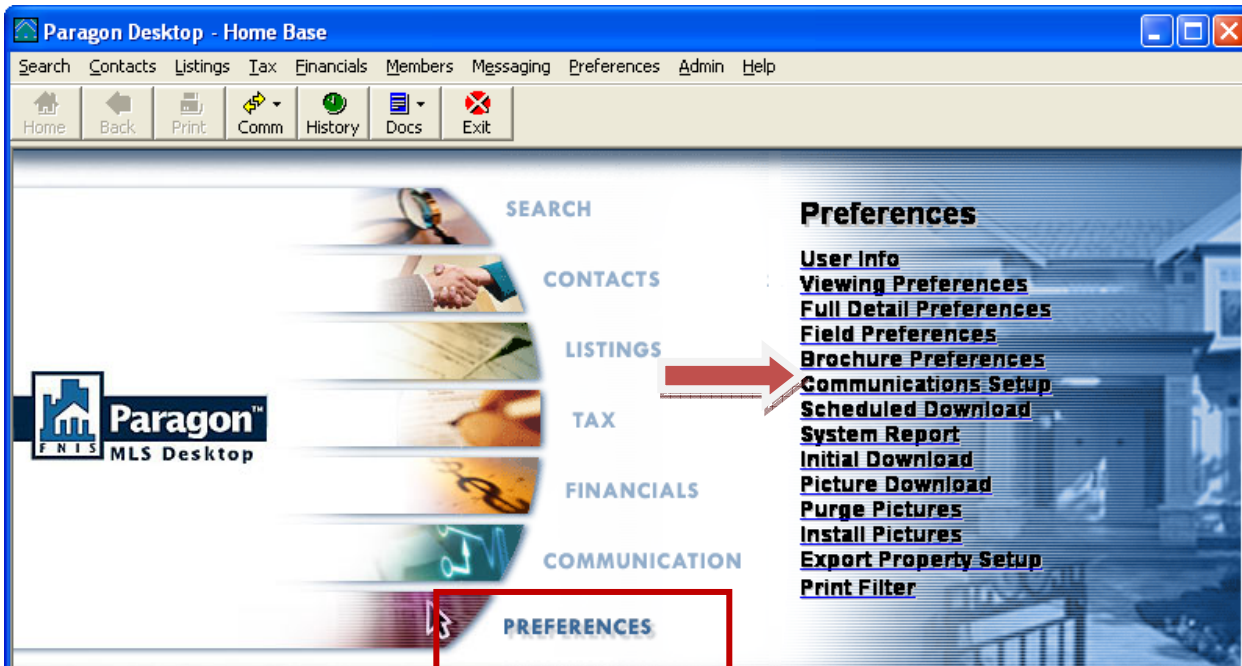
Paragon Desktop - Home Base

Search Contacts Listings Tax Financials Members Messaging Preferences Admin Help

Home Back Print Comm History Docs Exit

SEARCH
CONTACTS
LISTINGS
TAX
FINANCIALS
COMMUNICATION
PREFERENCES

Paragon™
FNIS
MLS Desktop

Preferences
User Info
Viewing Preferences
Full Detail Preferences
Field Preferences
Brochure Preferences
Communications Setup
Scheduled Download
System Report
Initial Download
Picture Download
Purge Pictures
Install Pictures
Export Property Setup
Print Filter